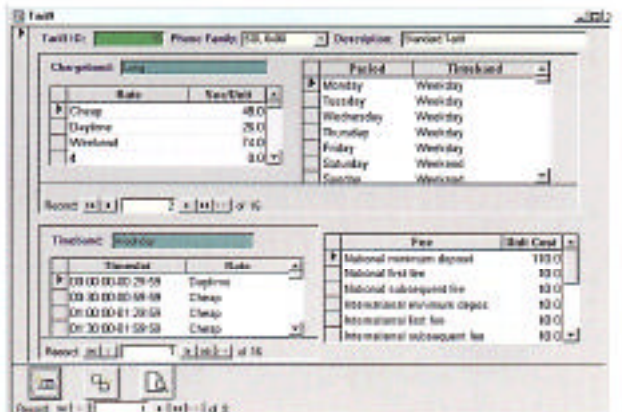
Tariff

Tariff ID: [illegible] Phone Family: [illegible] Description: Standard Tariff

Chargeband: Long

| | Rate | Sec/Unit |
|---|---|---|
| ▶ | Cheap | 48.0 |
| | Daytime | 28.0 |
| | Weekend | 74.0 |
| | # | 0.0 |

| | Period | Timeband |
|---|---|---|
| ▶ | Monday | Weekday |
| | Tuesday | Weekday |
| | Wednesday | Weekday |
| | Thursday | Weekday |
| | Friday | Weekday |
| | Saturday | Weekend |
| | Sunday | Weekend |

Record: 2 of 16

Timeband: Weekday

| | Timeslot | Rate |
|---|---|---|
| ▶ | 00:00:00-00:29:59 | Daytime |
| | 00:30:00-00:59:59 | Cheap |
| | 01:00:00-01:29:59 | Cheap |
| | 01:30:00-01:59:59 | Cheap |

| | Fee | Unit Cost |
|---|---|---|
| ▶ | National minimum disposal | 110.0 |
| | National first fee | 10.0 |
| | National subsequent fee | 10.0 |
| | International minimum charge | 10.0 |
| | International first fee | 10.0 |
| | International subsequent fee | 10.0 |

Record: 1 of 16

Record: 1 of 8